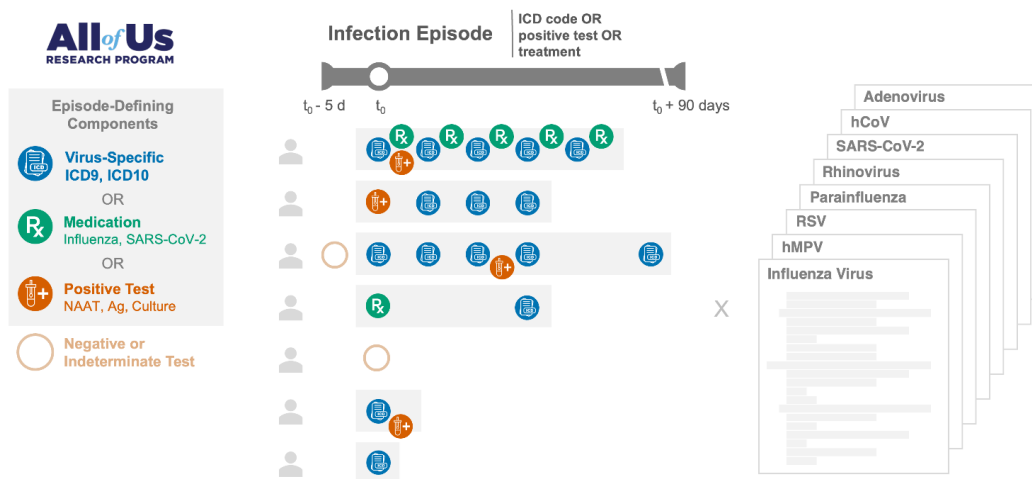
All of Us
RESEARCH PROGRAM

Episode-Defining Components

Virus-Specific ICD9, ICD10

OR

Medication
Influenza, SARS-CoV-2

OR

Positive Test
NAAT, Ag, Culture

Negative or Indeterminate Test

Infection Episode

ICD code OR positive test OR treatment

$t_0$ - 5 d

$t_0$

$t_0$ + 90 days

X

Adenovirus
hCoV
SARS-CoV-2
Rhinovirus
Parainfluenza
RSV
hMPV
Influenza Virus